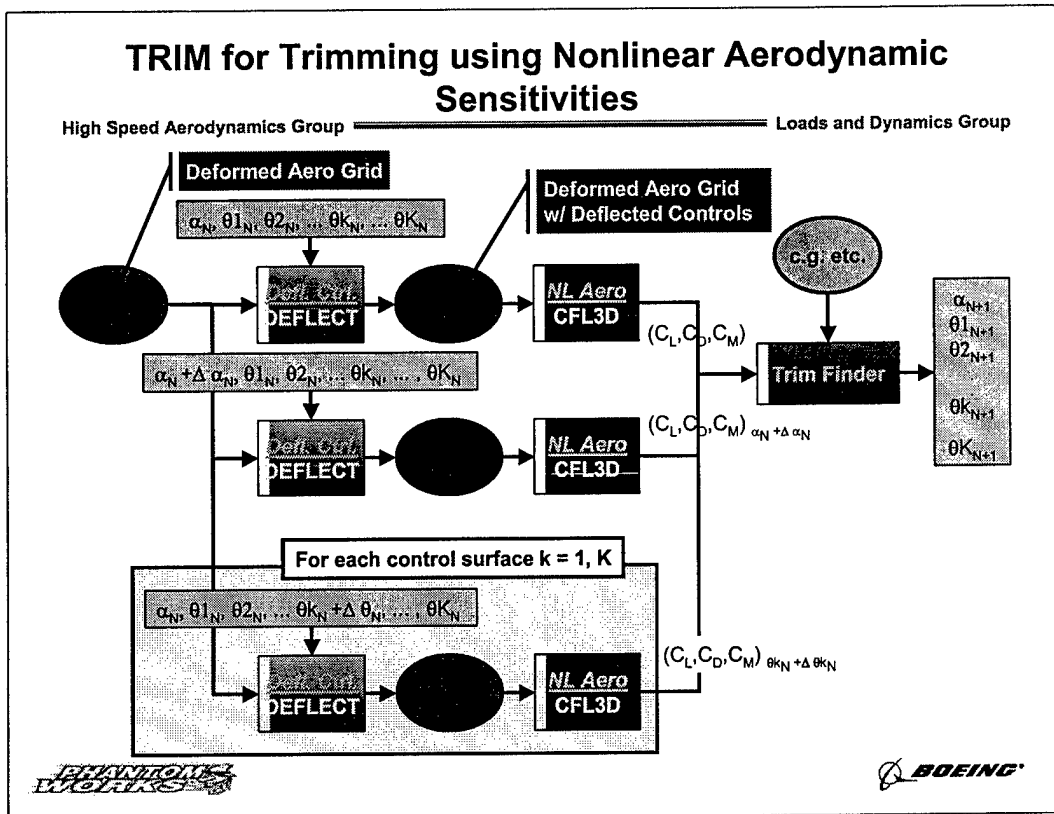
TRIM for Trimming using Nonlinear Aerodynamic Sensitivities

High Speed Aerodynamics Group

Loads and Dynamics Group

Deformed Aero Grid

$\alpha_N$, $\theta1_N$, $\theta2_N$, ... $\theta k_N$, ... $\theta K_N$

Deformed Aero Grid w/ Deflected Controls

c.g. etc.

Defl Grid
DEFLECT

NL Aero
CFL3D

$(C_L, C_D, C_M)$

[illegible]
Trim Finder

$\alpha_{N+1}$
$\theta1_{N+1}$
$\theta2_{N+1}$
$\theta k_{N+1}$
$\theta K_{N+1}$

$\alpha_N + \Delta\alpha_N$, $\theta1_N$, $\theta2_N$, ... $\theta k_N$, ... , $\theta K_N$

Defl Grid
DEFLECT

NL Aero
CFL3D

$(C_L, C_D, C_M)_{\alpha_N + \Delta\alpha_N}$

For each control surface k = 1, K

$\alpha_N$, $\theta1_N$, $\theta2_N$, ... $\theta k_N + \Delta\theta_N$, ... , $\theta K_N$

Defl Grid
DEFLECT

NL Aero
CFL3D

$(C_L, C_D, C_M)_{\theta k_N + \Delta\theta k_N}$

PHANTOM WORKS

BOEING